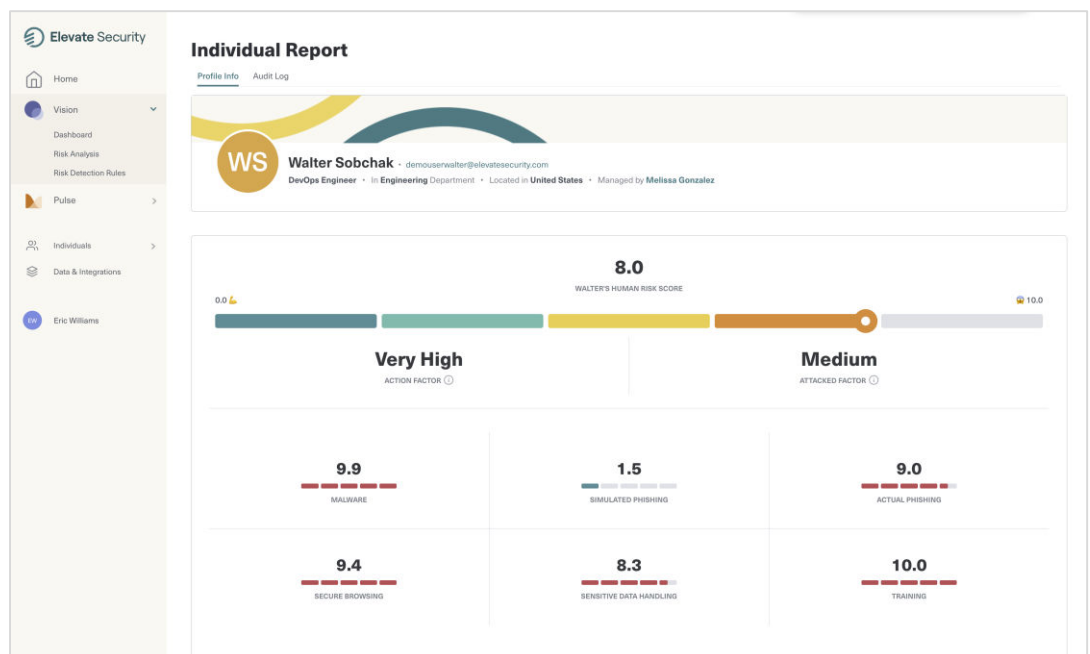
Elevate Security

Home
Vision
Dashboard
Risk Analysis
Risk Detection Rules
Pulse
Individuals
Data & Integrations
EW Eric Williams

Individual Report

Profile Info Audit Log

WS

Walter Sobchak · demouserwalter@elevatesecurity.com

DevOps Engineer · In Engineering Department · Located in United States · Managed by Melissa Gonzalez

8.0

WALTER'S HUMAN RISK SCORE

0.0

10.0

Very High

ACTION FACTOR

Medium

ATTACKED FACTOR

9.9

MALWARE

1.5

SIMULATED PHISHING

9.0

ACTUAL PHISHING

9.4

SECURE BROWSING

8.3

SENSITIVE DATA HANDLING

10.0

TRAINING